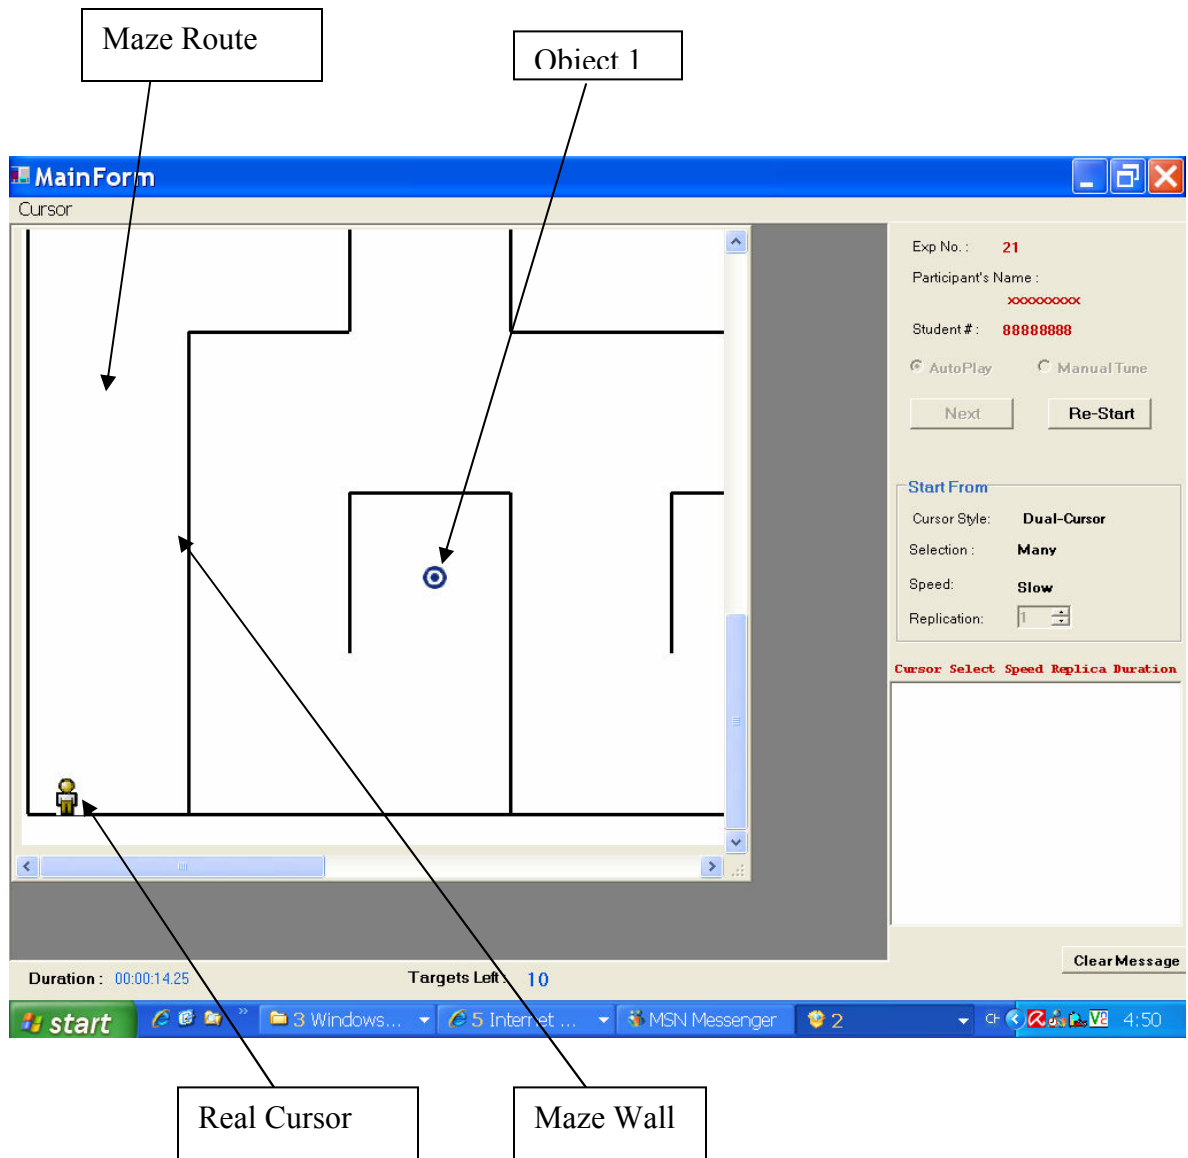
Maze Route

Object 1

MainForm

Cursor

Exp No. : 21

Participant's Name :

xxxxxxxxx

Student # : 88888888

AutoPlay

Manual Tune

Next

Re-Start

Start From

Cursor Style: Dual-Cursor

Selection : Many

Speed: Slow

Replication: 1

Cursor Select Speed Replica Duration

Clear Message

Duration : 00:00:14.25

Targets Left : 10

start

3 Windows...

5 Internet ...

MSN Messenger

2

CH

4:50

Real Cursor

Maze Wall